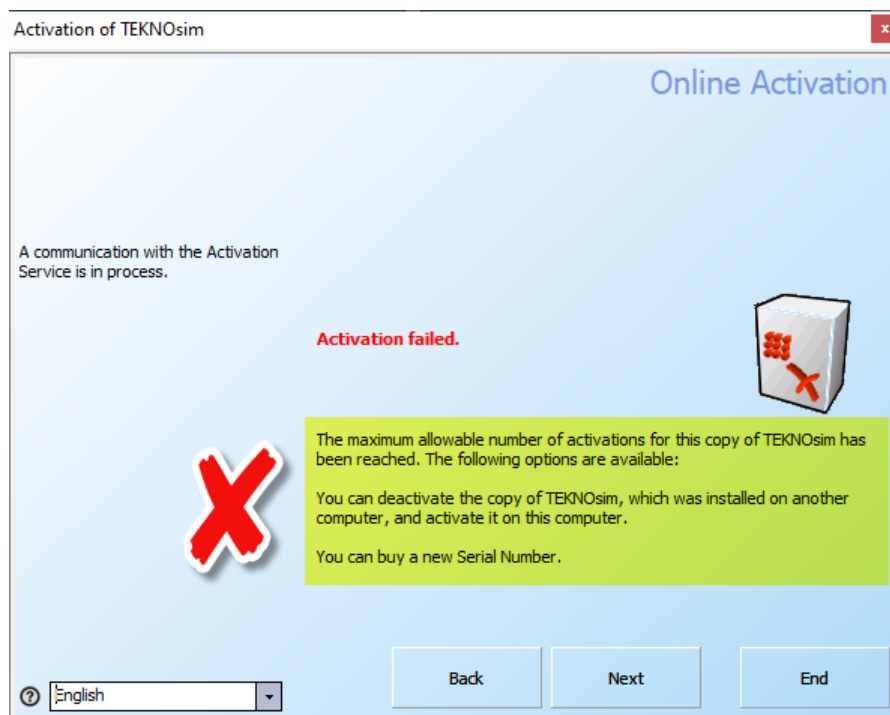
Activation of TEKNOsim

Online Activation

A communication with the Activation Service is in process.

Activation failed.

The maximum allowable number of activations for this copy of TEKNOsim has been reached. The following options are available:

You can deactivate the copy of TEKNOsim, which was installed on another computer, and activate it on this computer.

You can buy a new Serial Number.

English

Back

Next

End